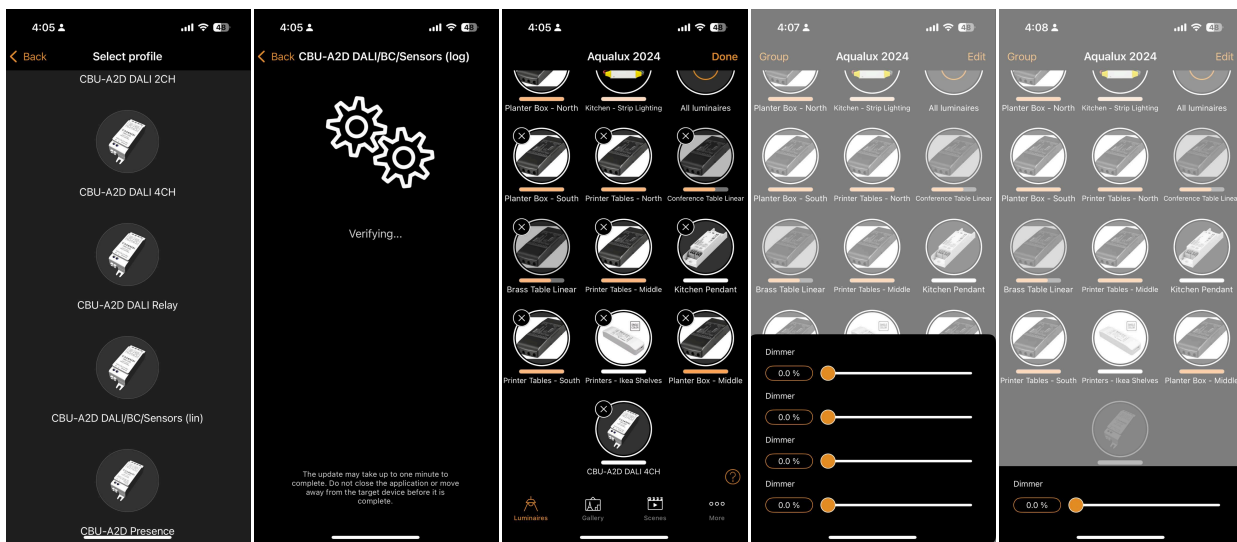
4:05 48

Back Select profile

CBU-A2D DALI 2CH

CBU-A2D DALI 4CH

CBU-A2D DALI Relay

CBU-A2D DALI/BC/Sensors (lin)

CBU-A2D Presence

4:05 48

Back CBU-A2D DALI/BC/Sensors (log)

Verifying...

The update may take up to one minute to complete. Do not close the application or move away from the target device before it is complete.

4:05 48

Aqualux 2024 Done

Planter Box - North Kitchen - Strip Lighting All luminaires

Planter Box - South Printer Tables - North Conference Table Linear

Brass Table Linear Printer Tables - Middle Kitchen Pendant

Printer Tables - South Printers - Ikea Shelves Planter Box - Middle

CBU-A2D DALI 4CH

?

Luminaires Gallery Scenes More

4:07 48

Group Aqualux 2024 Edit

Planter Box - North Kitchen - Strip Lighting All luminaires

Planter Box - South Printer Tables - North Conference Table Linear

Brass Table Linear Printer Tables - Middle Kitchen Pendant

Dimmer
0.0 %

Dimmer
0.0 %

Dimmer
0.0 %

Dimmer
0.0 %

4:08 48

Group Aqualux 2024 Edit

Planter Box - North Kitchen - Strip Lighting All luminaires

Planter Box - South Printer Tables - North Conference Table Linea

Brass Table Linear Printer Tables - Middle Kitchen Pendant

Printer Tables - South Printers - Ikea Shelves Planter Box - Middle

Dimmer
0.0 %